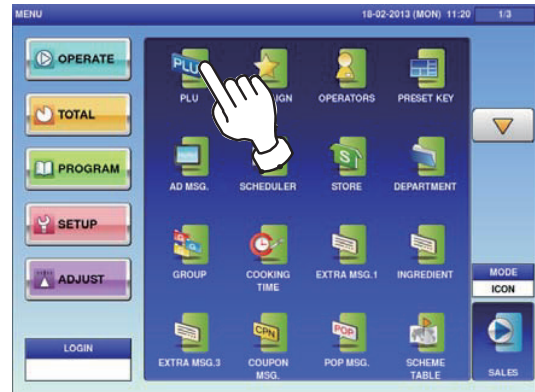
MENU
18-02-2013 (MON) 11:20
1/3

OPERATE
TOTAL
PROGRAM
SETUP
ADJUST
LOGIN

PLU
PLU
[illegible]IGN
OPERATORS
PRESET KEY
AD MSG.
SCHEDULER
STORE
DEPARTMENT
GROUP
COOKING TIME
EXTRA MSG.1
INGREDIENT
EXTRA MSG.3
CPN
COUPON MSG.
POP
POP MSG.
SCHEME TABLE

MODE
ICON
SALES